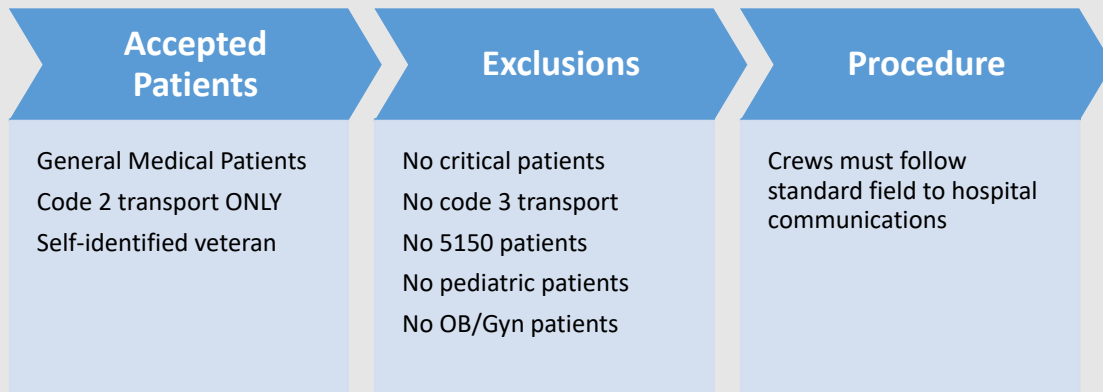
Accepted Patients

General Medical Patients
Code 2 transport ONLY
Self-identified veteran

Exclusions

No critical patients
No code 3 transport
No 5150 patients
No pediatric patients
No OB/Gyn patients

Procedure

Crews must follow standard field to hospital communications